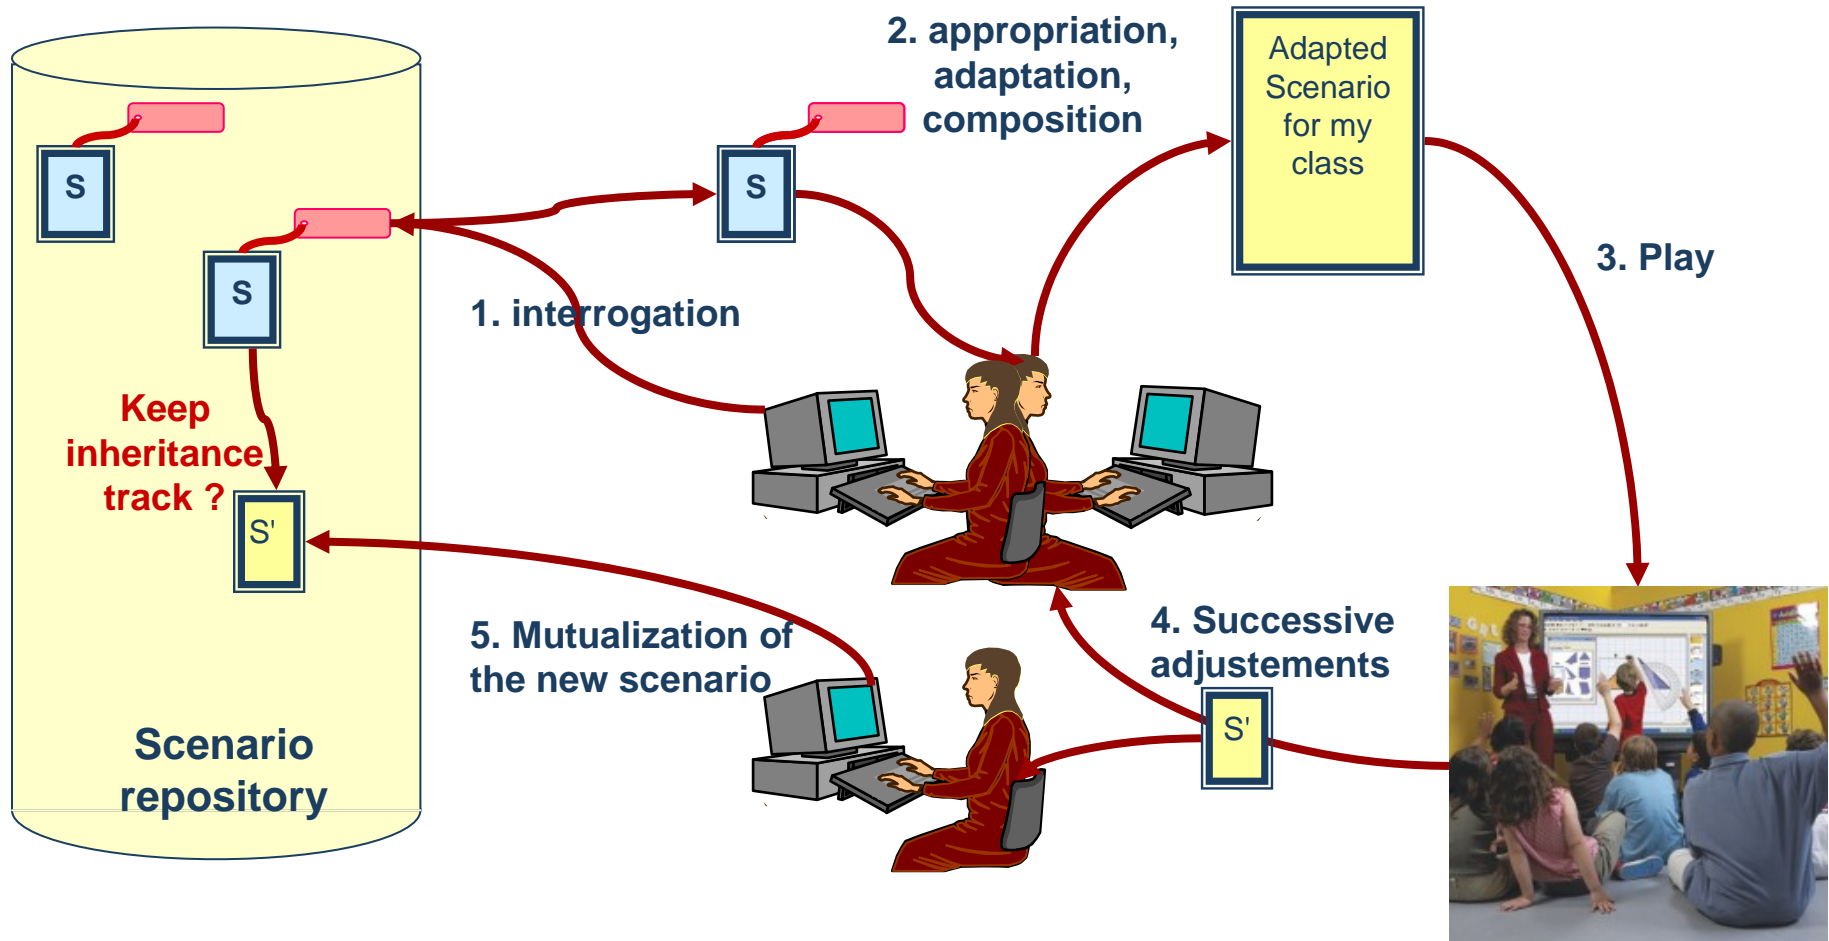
S

S

Keep inheritance track ?

S'

Scenario repository

S

2. appropriation, adaptation, composition

Adapted Scenario for my class

1. interrogation

3. Play

5. Mutualization of the new scenario

4. Successive adjustements

S'